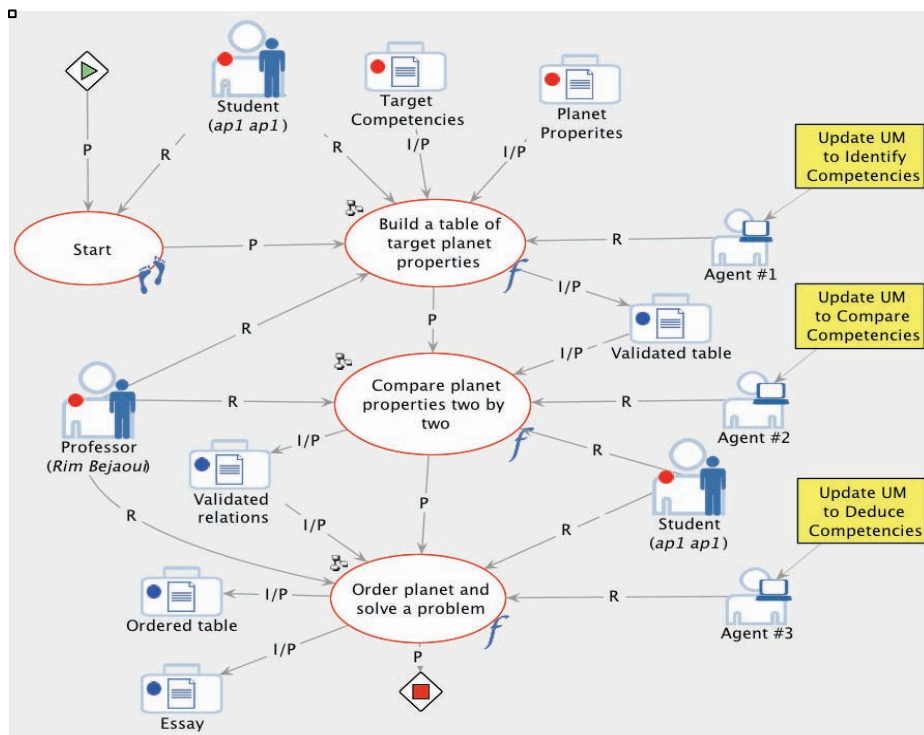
Student
(ap1 ap1)

Target Competencies

Planet Properites

Update UM to Identify Competencies

P

R

R

I/P

I/P

Start

P

Build a table of target planet properties

R

Agent #1

I/P

Update UM to Compare Competencies

R

P

I/P

Validated table

Compare planet properties two by two

R

R

Agent #2

Professor
(Rim Bejaoui)

I/P

R

Validated relations

R

P

Student
(ap1 ap1)

Update UM to Deduce Competencies

I/P

R

Order planet and solve a problem

R

I/P

Ordered table

Agent #3

I/P

P

Essay